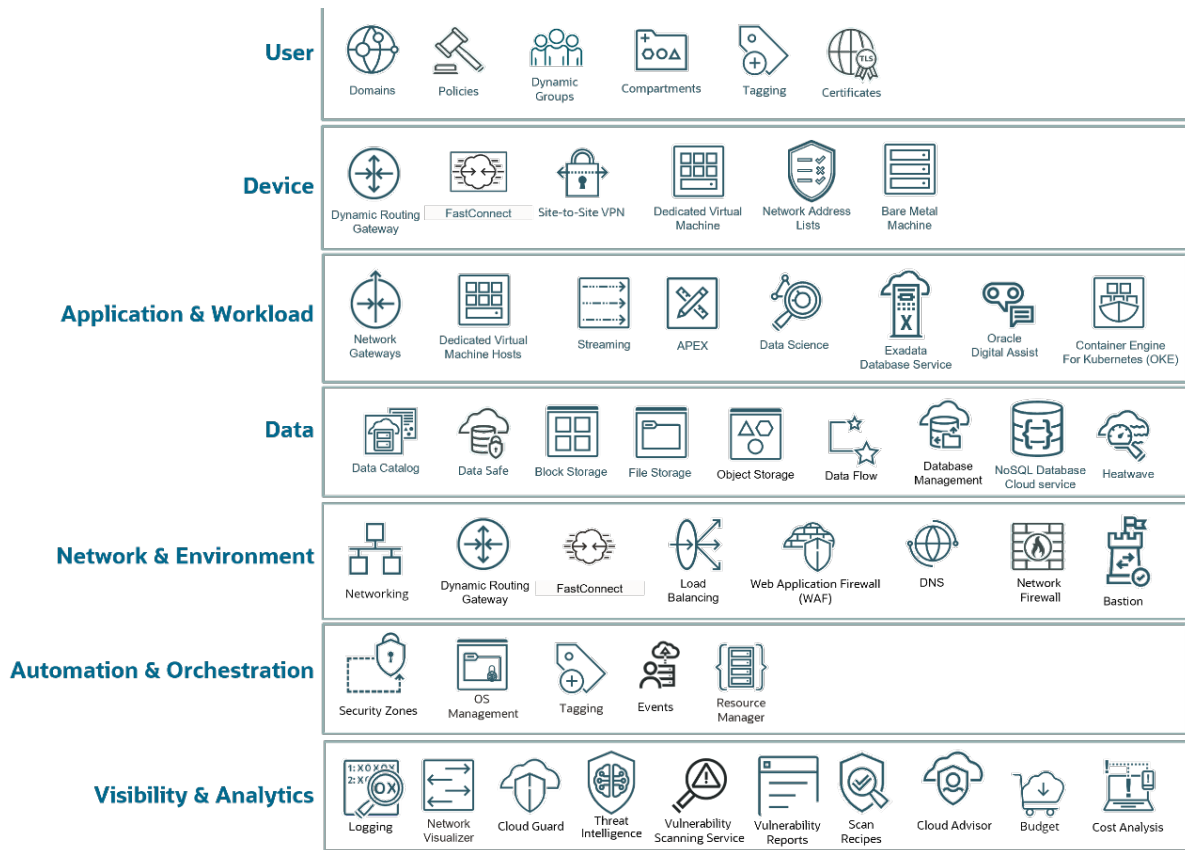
User

Domains Policies Dynamic Groups Compartments Tagging Certificates

TLS

Device

Dynamic Routing Gateway FastConnect Site-to-Site VPN Dedicated Virtual Machine Network Address Lists Bare Metal Machine

Application & Workload

Network Gateways Dedicated Virtual Machine Hosts Streaming APEX Data Science Exadata Database Service Oracle Digital Assist Container Engine For Kubernetes (OKE)

Data

Data Catalog Data Safe Block Storage File Storage Object Storage Data Flow Database Management NoSQL Database Cloud service Heatwave

Network & Environment

Networking Dynamic Routing Gateway FastConnect Load Balancing Web Application Firewall (WAF) DNS Network Firewall Bastion

Automation & Orchestration

Security Zones OS Management Tagging Events Resource Manager

Visibility & Analytics

Logging Network Visualizer Cloud Guard Threat Intelligence Vulnerability Scanning Service Vulnerability Reports Scan Recipes Cloud Advisor Budget Cost Analysis